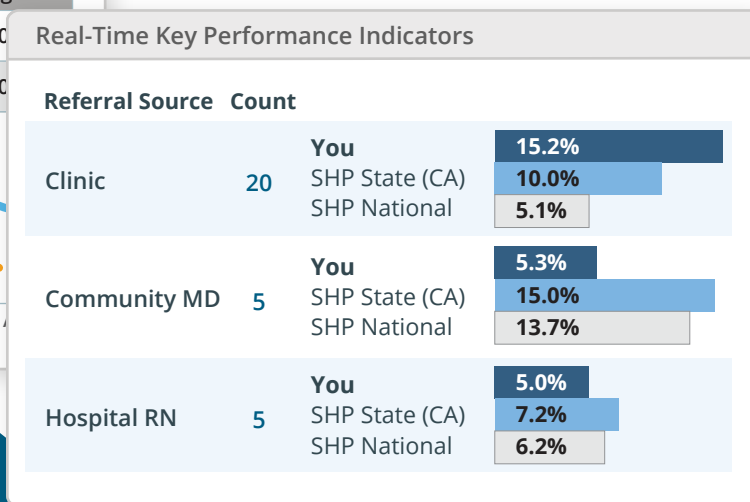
Real-Time Key Performance Indicators

| Referral Source | Count | | |
|---|---|---|---|
| Clinic | 20 | You | 15.2% |
| | | SHP State (CA) | 10.0% |
| | | SHP National | 5.1% |
| Community MD | 5 | You | 5.3% |
| | | SHP State (CA) | 15.0% |
| | | SHP National | 13.7% |
| Hospital RN | 5 | You | 5.0% |
| | | SHP State (CA) | 7.2% |
| | | SHP National | 6.2% |